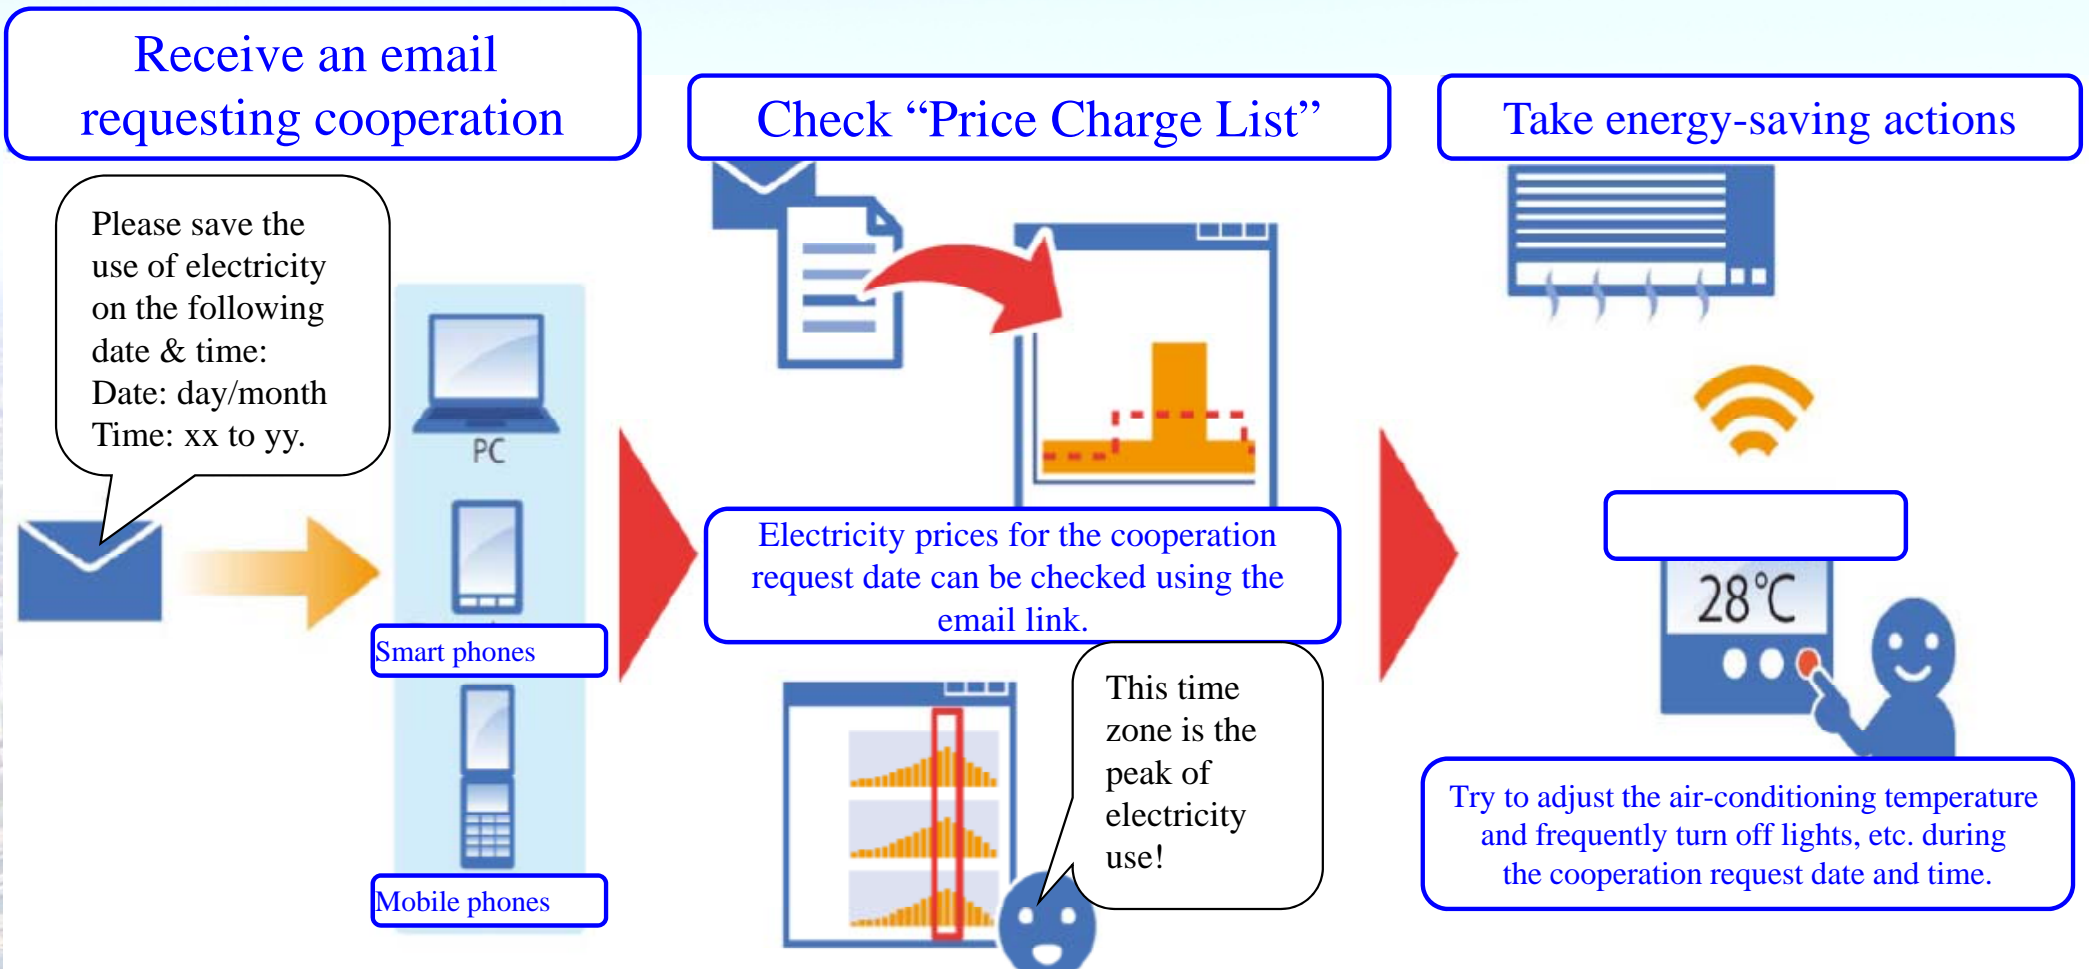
Receive an email requesting cooperation

Check “Price Charge List”

Take energy-saving actions

Please save the use of electricity on the following date & time:
Date: day/month
Time: xx to yy.

PC

Smart phones

Mobile phones

Electricity prices for the cooperation request date can be checked using the email link.

This time zone is the peak of electricity use!

28°C

Try to adjust the air-conditioning temperature and frequently turn off lights, etc. during the cooperation request date and time.